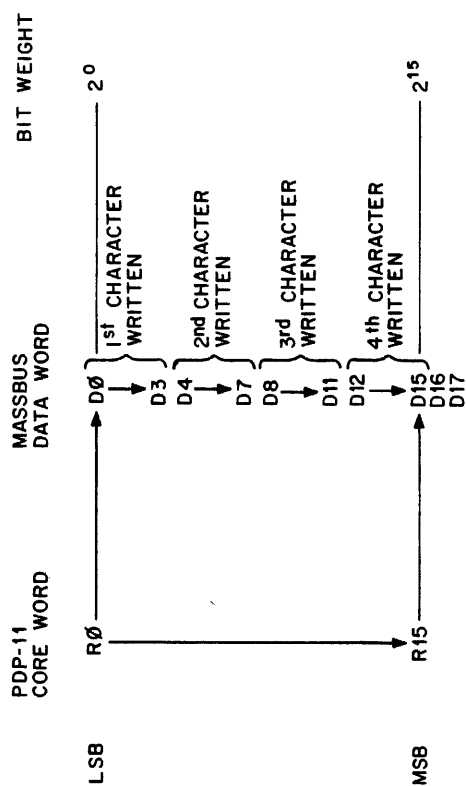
LSB

MSB

PDP-11 CORE WORD

RØ

R15

MASSBUS DATA WORD

DØ

D3

D4

D7

D8

D11

D12

D15

D16

D17

1st CHARACTER WRITTEN

2nd CHARACTER WRITTEN

3rd CHARACTER WRITTEN

4th CHARACTER WRITTEN

BIT WEIGHT

$2^0$

$2^{15}$